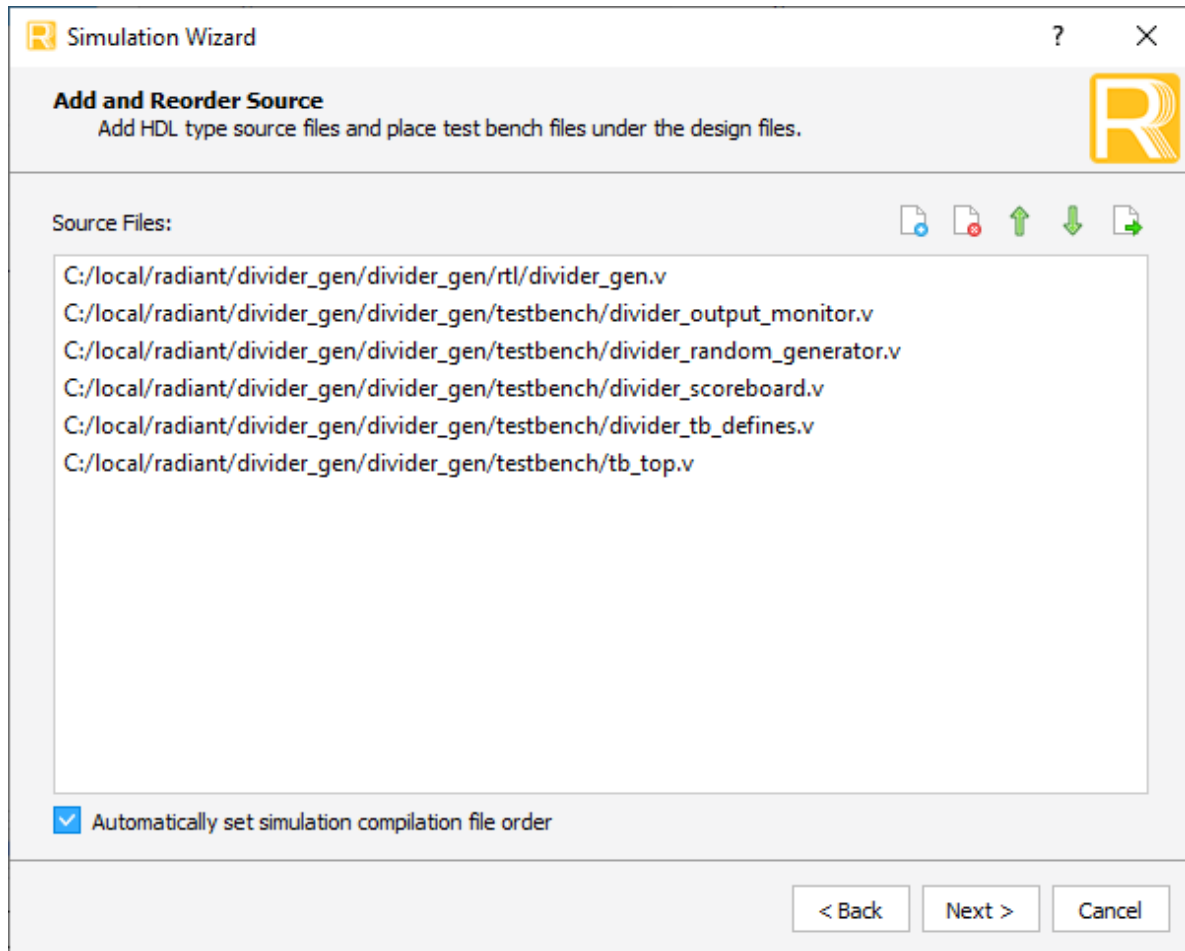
Simulation Wizard ? ×

Add and Reorder Source
Add HDL type source files and place test bench files under the design files.

Source Files:

C:/local/radiant/divider_gen/divider_gen/rtl/divider_gen.v
C:/local/radiant/divider_gen/divider_gen/testbench/divider_output_monitor.v
C:/local/radiant/divider_gen/divider_gen/testbench/divider_random_generator.v
C:/local/radiant/divider_gen/divider_gen/testbench/divider_scoreboard.v
C:/local/radiant/divider_gen/divider_gen/testbench/divider_tb_defines.v
C:/local/radiant/divider_gen/divider_gen/testbench/tb_top.v

Automatically set simulation compilation file order

< Back Next > Cancel